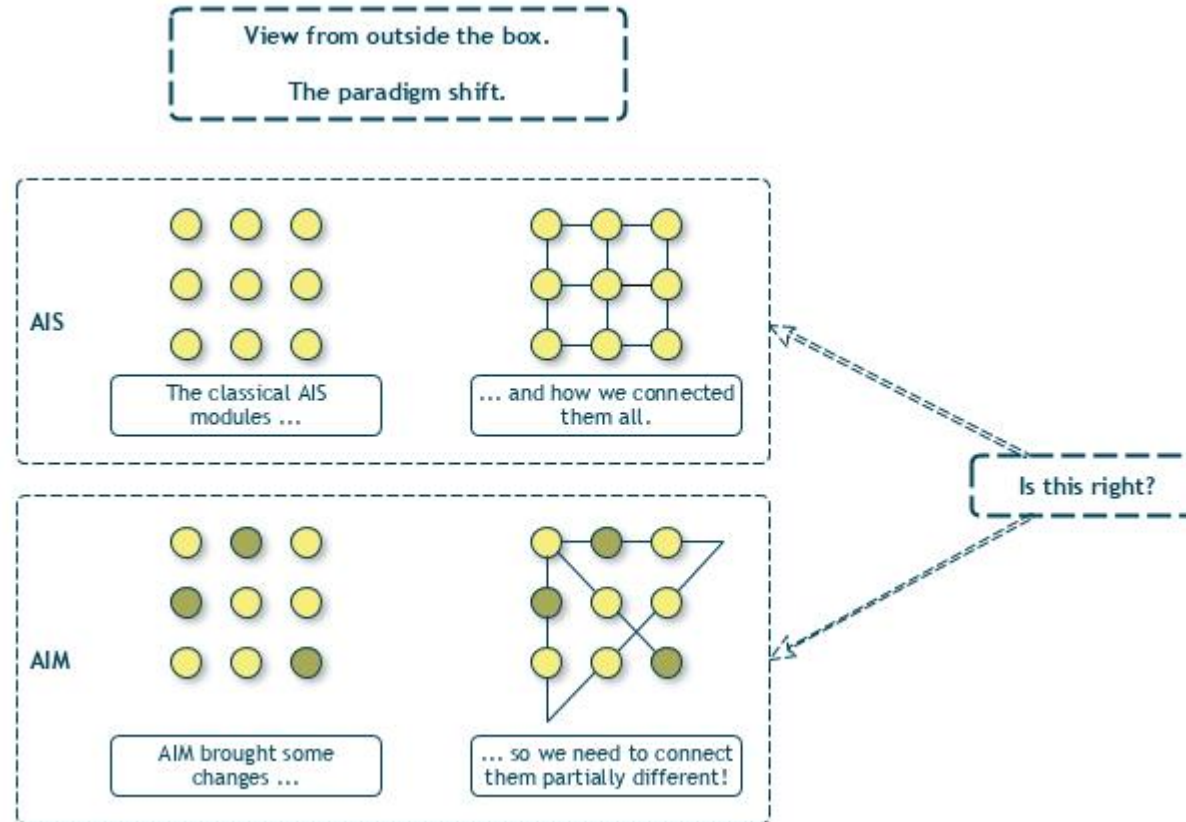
View from outside the box.

The paradigm shift.

AIS

The classical AIS modules ...

... and how we connected them all.

Is this right?

AIM

AIM brought some changes ...

... so we need to connect them partially different!